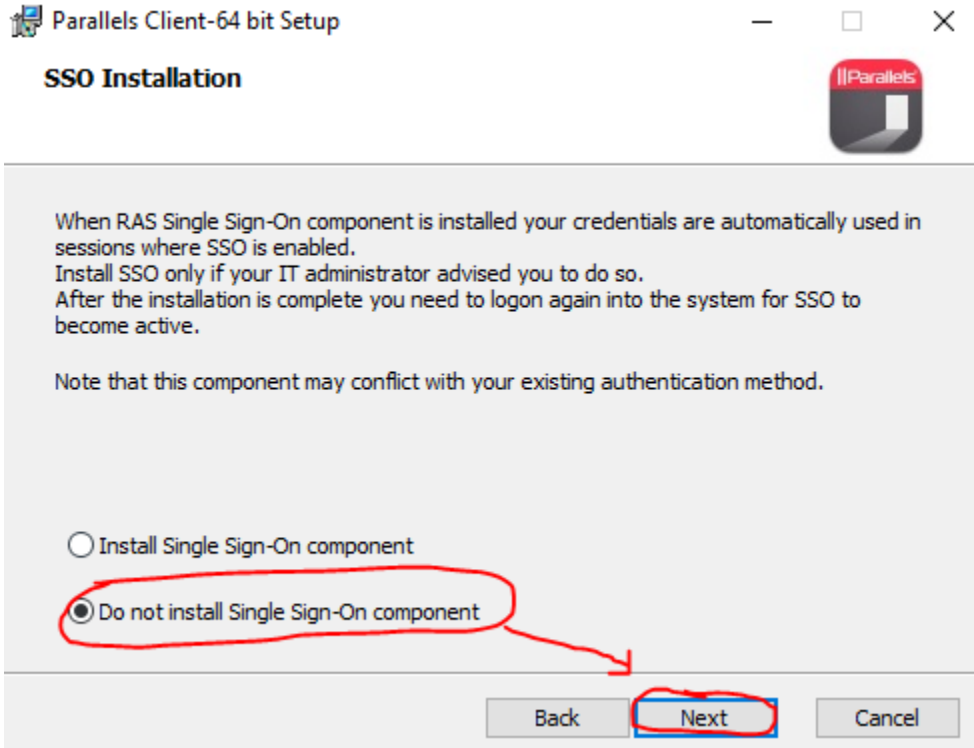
Parallels Client-64 bit Setup

SSO Installation

||Parallels

When RAS Single Sign-On component is installed your credentials are automatically used in sessions where SSO is enabled.
Install SSO only if your IT administrator advised you to do so.
After the installation is complete you need to logon again into the system for SSO to become active.

Note that this component may conflict with your existing authentication method.

Install Single Sign-On component

Do not install Single Sign-On component

Back Next Cancel